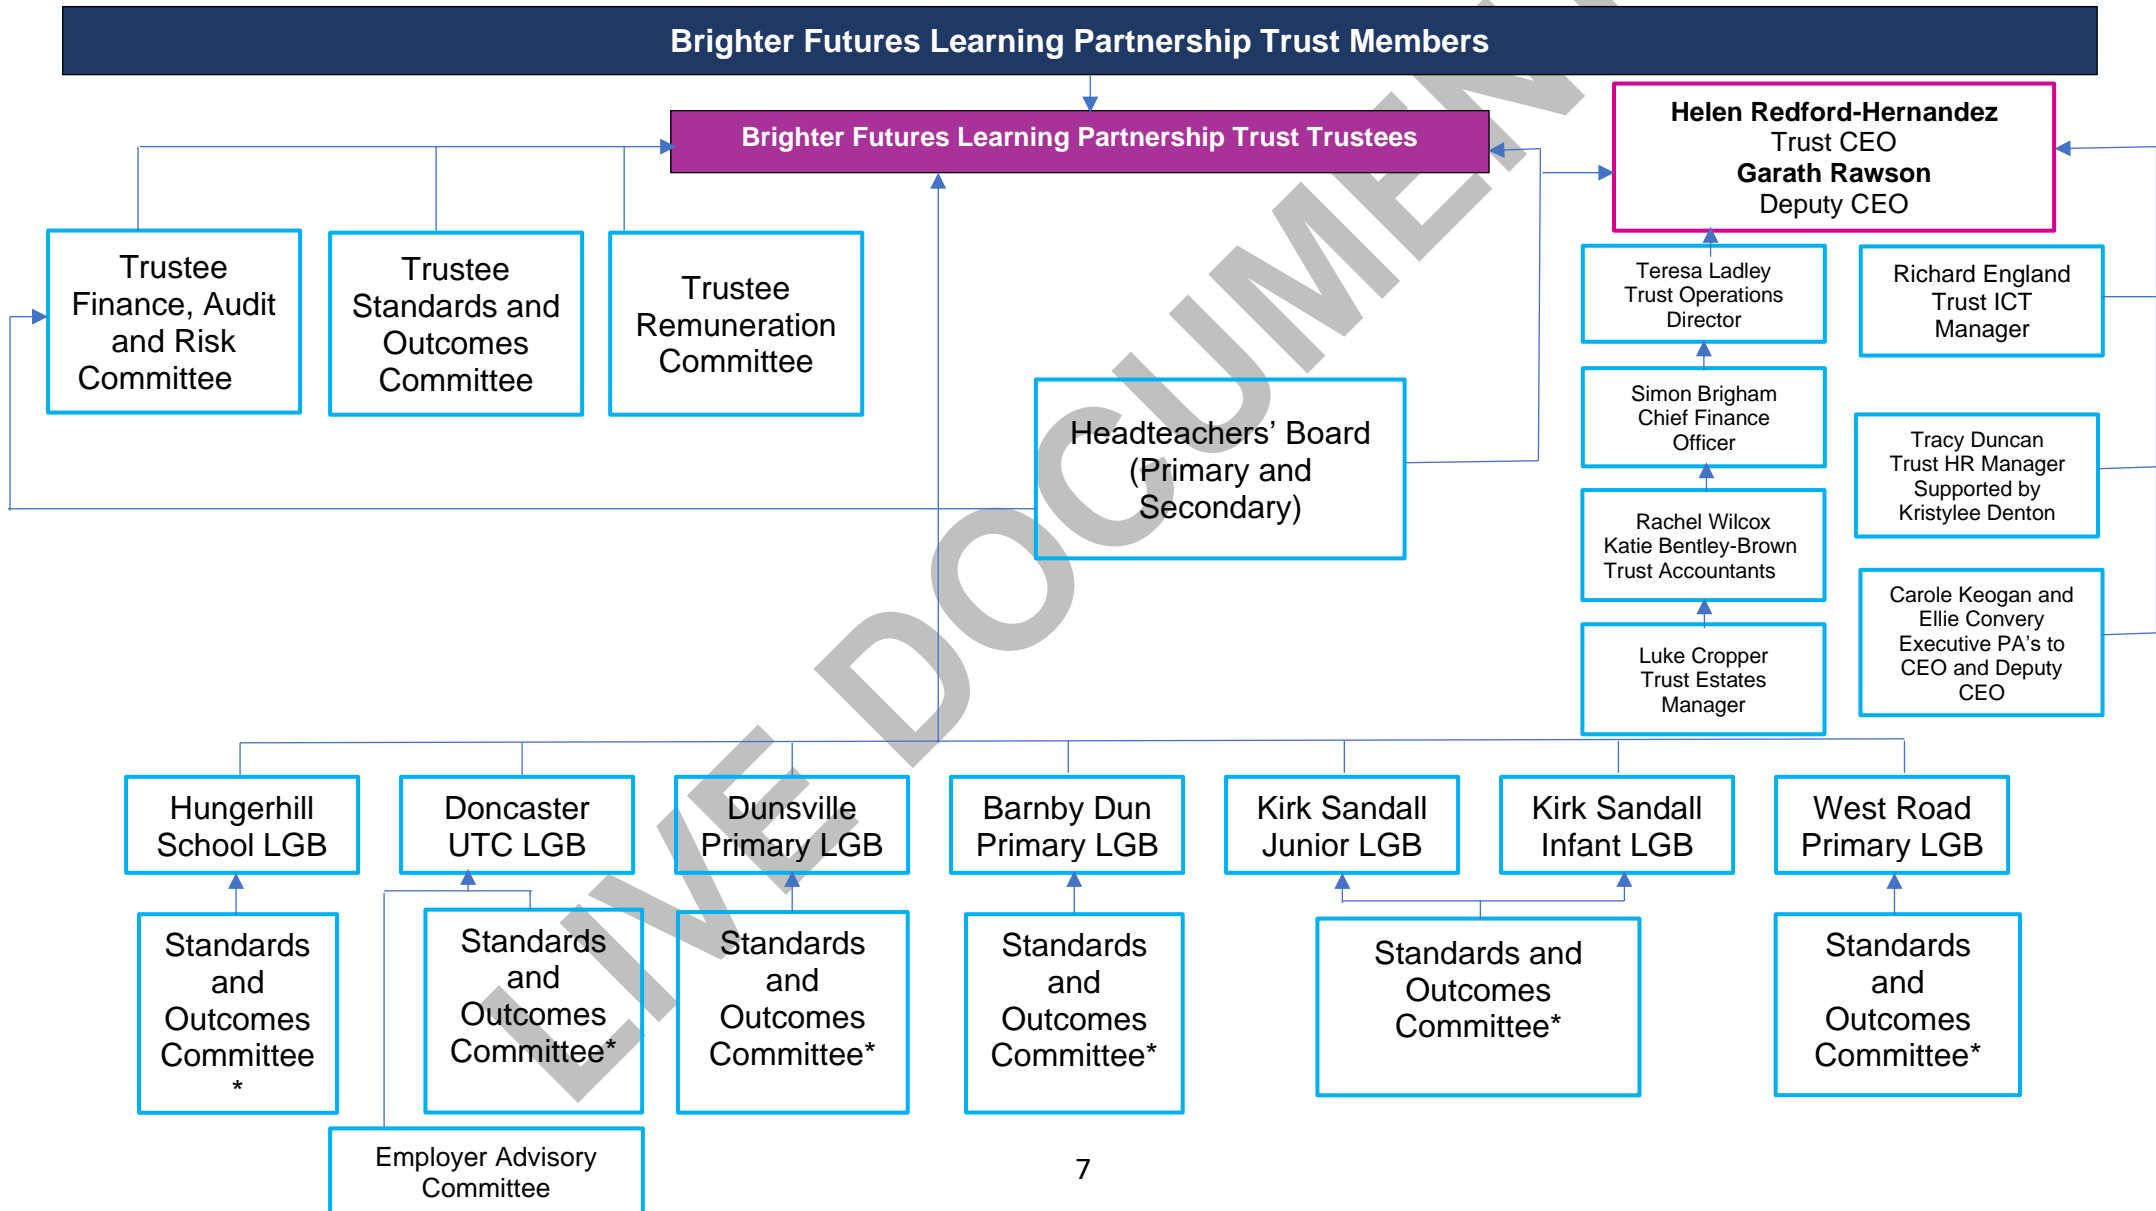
Brighter Futures Learning Partnership Trust Members

Brighter Futures Learning Partnership Trust Trustees

**Helen Redford-Hernandez**
Trust CEO
**Garath Rawson**
Deputy CEO

Trustee Finance, Audit and Risk Committee

Trustee Standards and Outcomes Committee

Trustee Remuneration Committee

Headteachers' Board (Primary and Secondary)

Teresa Ladley
Trust Operations Director

Richard England
Trust ICT Manager

Simon Brigham
Chief Finance Officer

Tracy Duncan
Trust HR Manager
Supported by
Kristylee Denton

Rachel Wilcox
Katie Bentley-Brown
Trust Accountants

Carole Keogan and Ellie Convery
Executive PA's to CEO and Deputy CEO

Luke Cropper
Trust Estates Manager

LIVE DOCUMENT

Hungerhill School LGB

Doncaster UTC LGB

Dunsville Primary LGB

Barnby Dun Primary LGB

Kirk Sandall Junior LGB

Kirk Sandall Infant LGB

West Road Primary LGB

Standards and Outcomes Committee *

Standards and Outcomes Committee*

Standards and Outcomes Committee*

Standards and Outcomes Committee*

Standards and Outcomes Committee*

Standards and Outcomes Committee*

Employer Advisory Committee

7